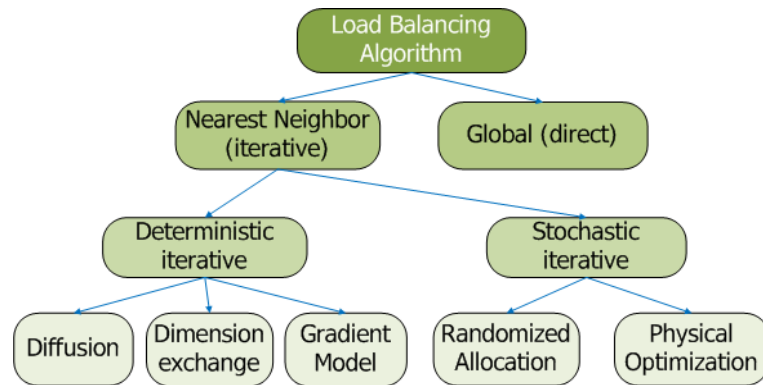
Load Balancing Algorithm

Nearest Neighbor (iterative)

Global (direct)

Deterministic iterative

Stochastic iterative

Diffusion

Dimension exchange

Gradient Model

Randomized Allocation

Physical Optimization